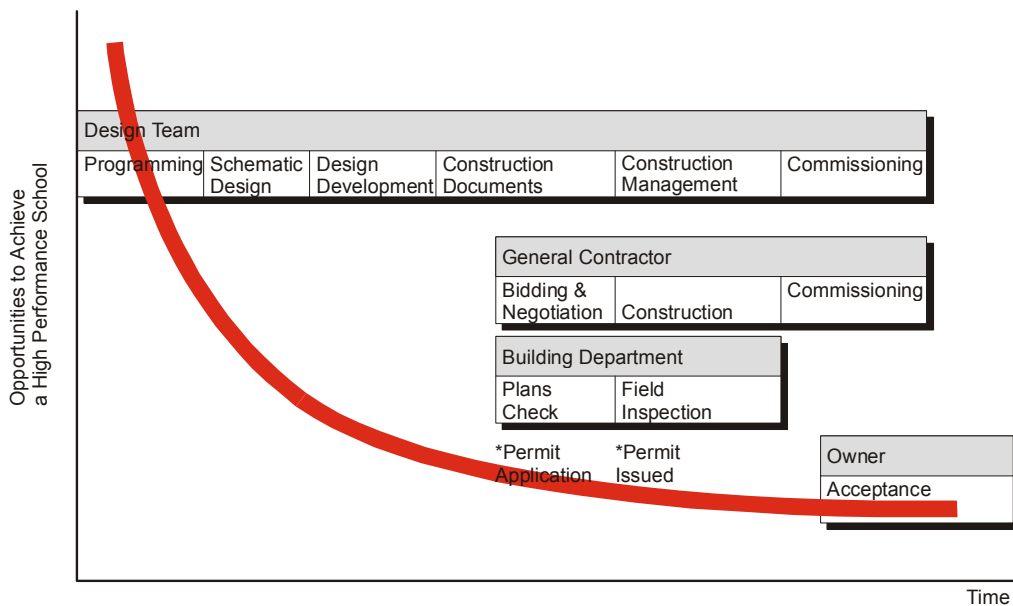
Opportunities to Achieve a High Performance School

Design Team

| Programming | Schematic Design | Design Development | Construction Documents | Construction Management | Commissioning |
|---|---|---|---|---|---|

General Contractor

| Bidding & Negotiation | Construction | Commissioning |
|---|---|---|

Building Department

| Plans Check | Field Inspection |
|---|---|

*Permit Application

*Permit Issued

Owner

Acceptance

Time